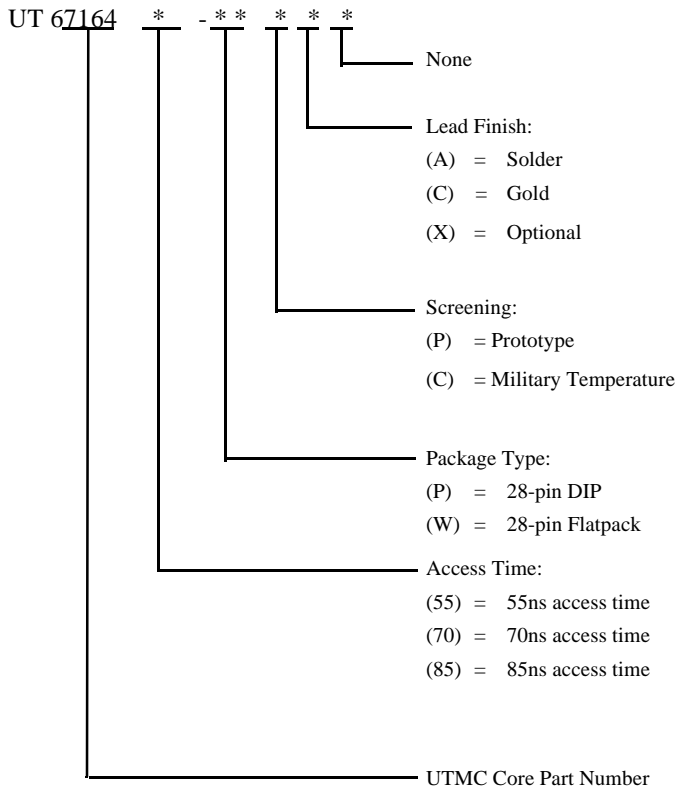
UT 67164 * - * * * * *

None

Lead Finish:
(A) = Solder
(C) = Gold
(X) = Optional

Screening:
(P) = Prototype
(C) = Military Temperature

Package Type:
(P) = 28-pin DIP
(W) = 28-pin Flatpack

Access Time:
(55) = 55ns access time
(70) = 70ns access time
(85) = 85ns access time

UTMC Core Part Number